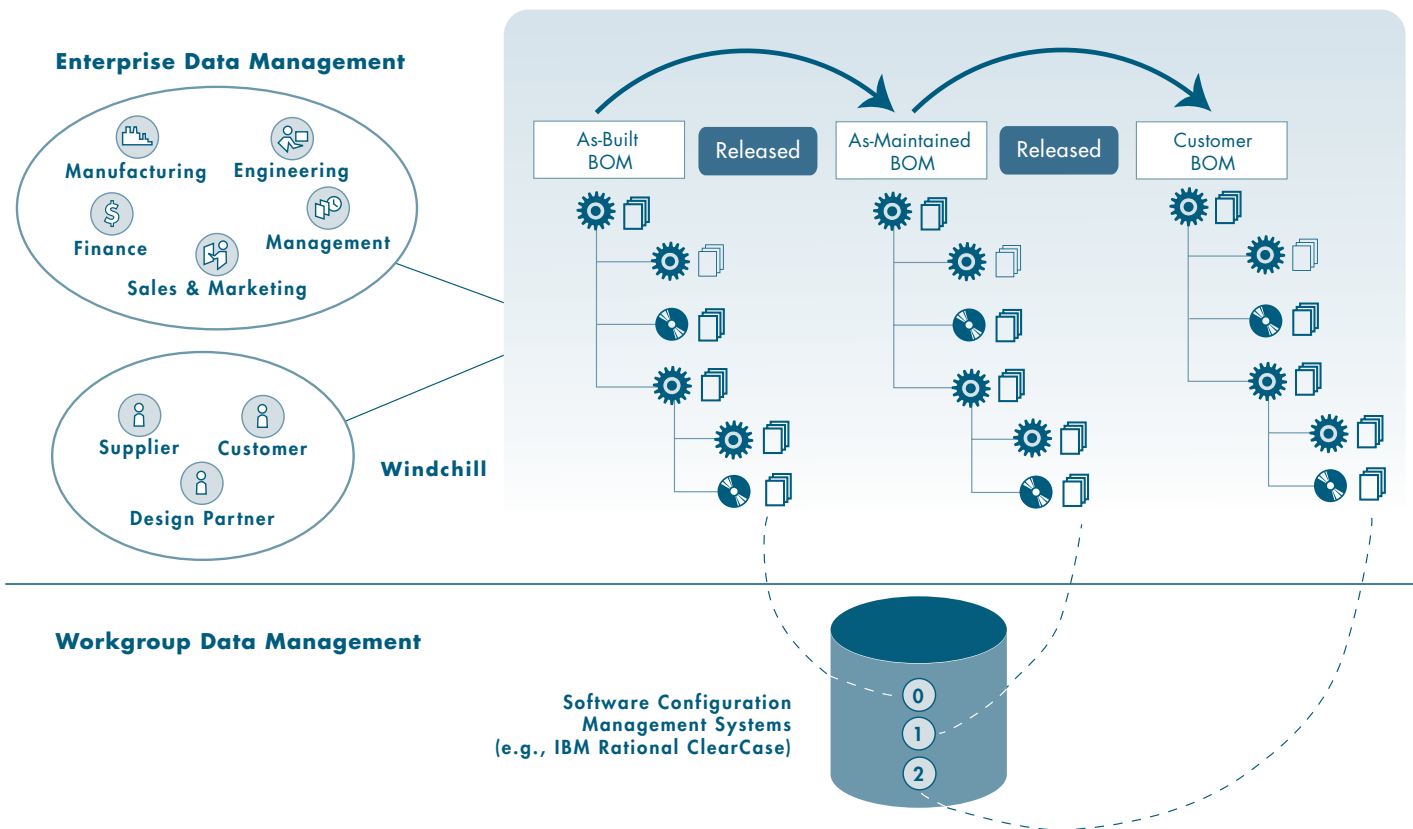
Enterprise Data Management

Manufacturing
Engineering
Finance
Management
Sales & Marketing

Supplier
Customer
Design Partner

Windchill

As-Built BOM
Released
As-Maintained BOM
Released
Customer BOM

Workgroup Data Management

Software Configuration Management Systems (e.g., IBM Rational ClearCase)

0
1
2